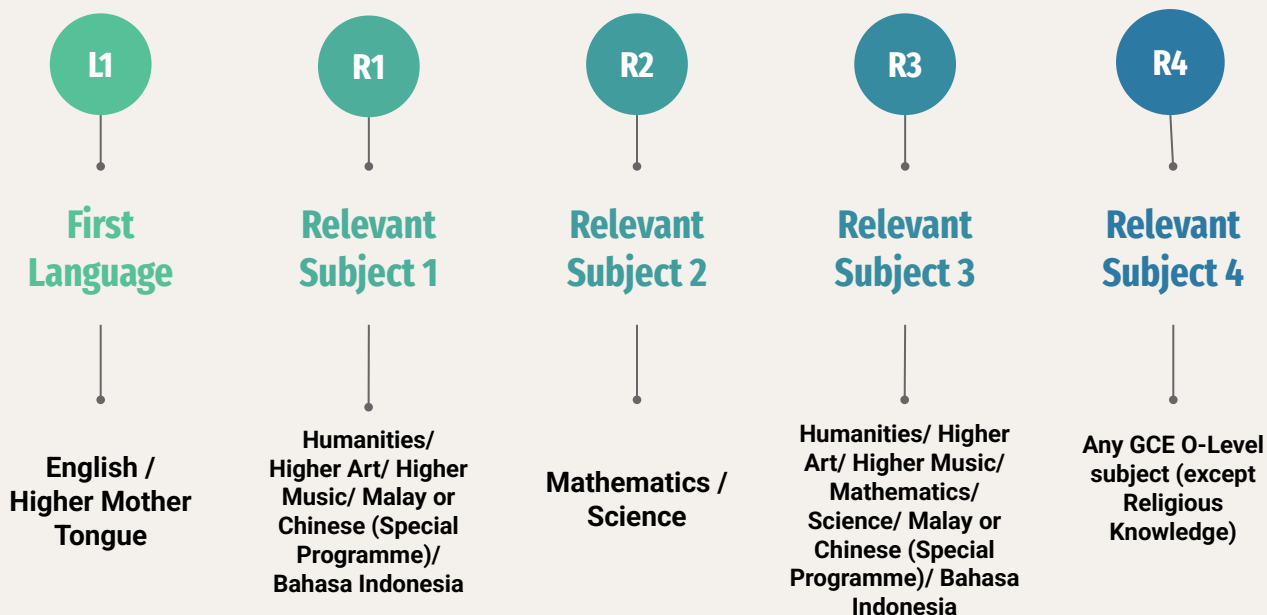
L1

First Language

English / Higher Mother Tongue

R1

Relevant Subject 1

Humanities/ Higher Art/ Higher Music/ Malay or Chinese (Special Programme)/ Bahasa Indonesia

R2

Relevant Subject 2

Mathematics / Science

R3

Relevant Subject 3

Humanities/ Higher Art/ Higher Music/ Mathematics/ Science/ Malay or Chinese (Special Programme)/ Bahasa Indonesia

R4

Relevant Subject 4

Any GCE O-Level subject (except Religious Knowledge)